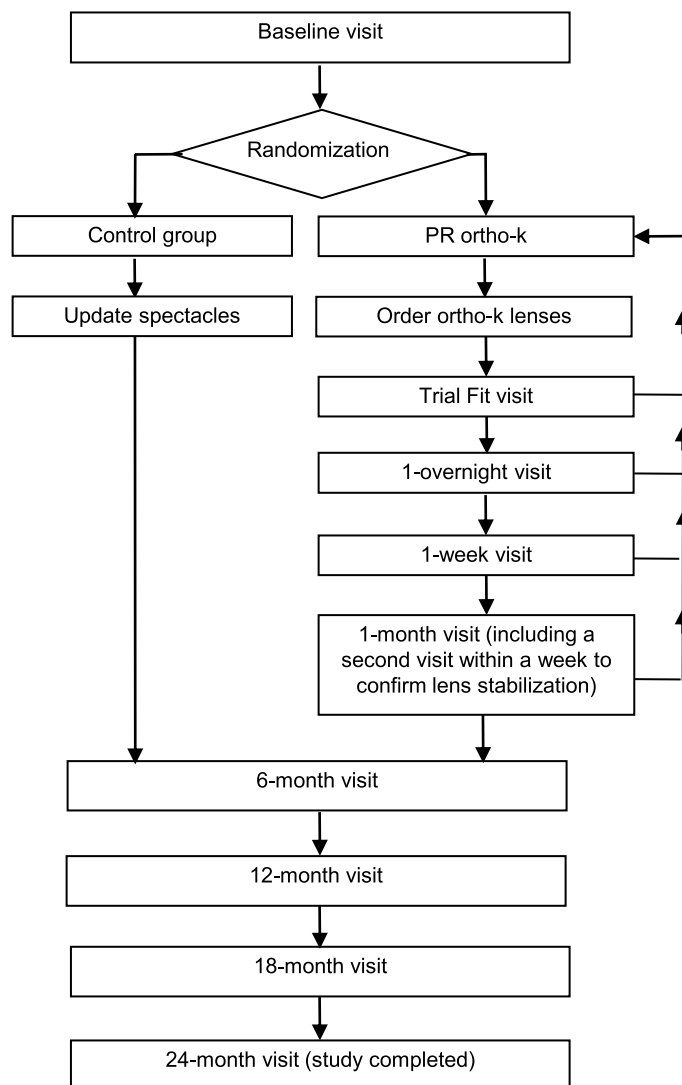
Baseline visit

Randomization

Control group

PR ortho-k

Update spectacles

Order ortho-k lenses

Trial Fit visit

1-overnight visit

1-week visit

1-month visit (including a second visit within a week to confirm lens stabilization)

6-month visit

12-month visit

18-month visit

24-month visit (study completed)